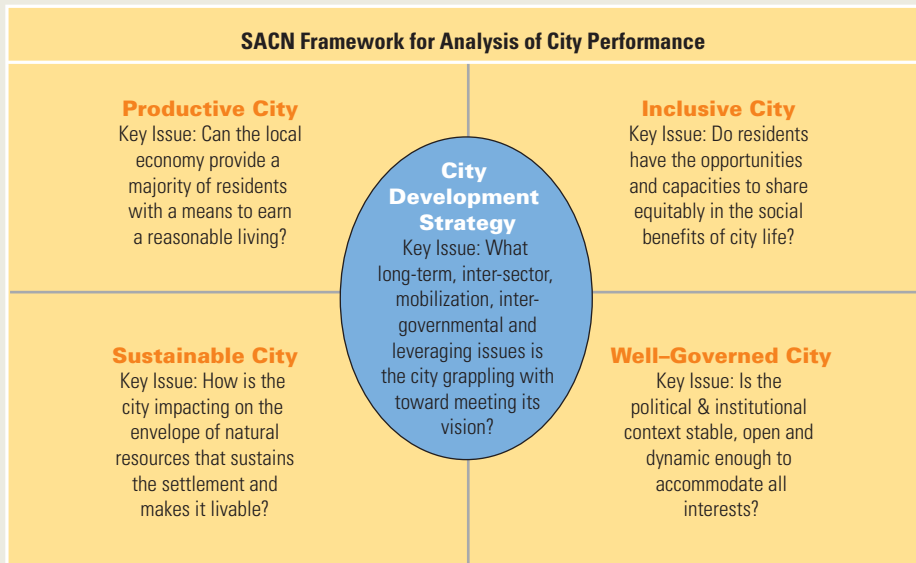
SACN Framework for Analysis of City Performance

Productive City
Key Issue: Can the local economy provide a majority of residents with a means to earn a reasonable living?

Inclusive City
Key Issue: Do residents have the opportunities and capacities to share equitably in the social benefits of city life?

City Development Strategy
Key Issue: What long-term, inter-sector, mobilization, intergovernmental and leveraging issues is the city grappling with toward meeting its vision?

Sustainable City
Key Issue: How is the city impacting on the envelope of natural resources that sustains the settlement and makes it livable?

Well–Governed City
Key Issue: Is the political & institutional context stable, open and dynamic enough to accommodate all interests?